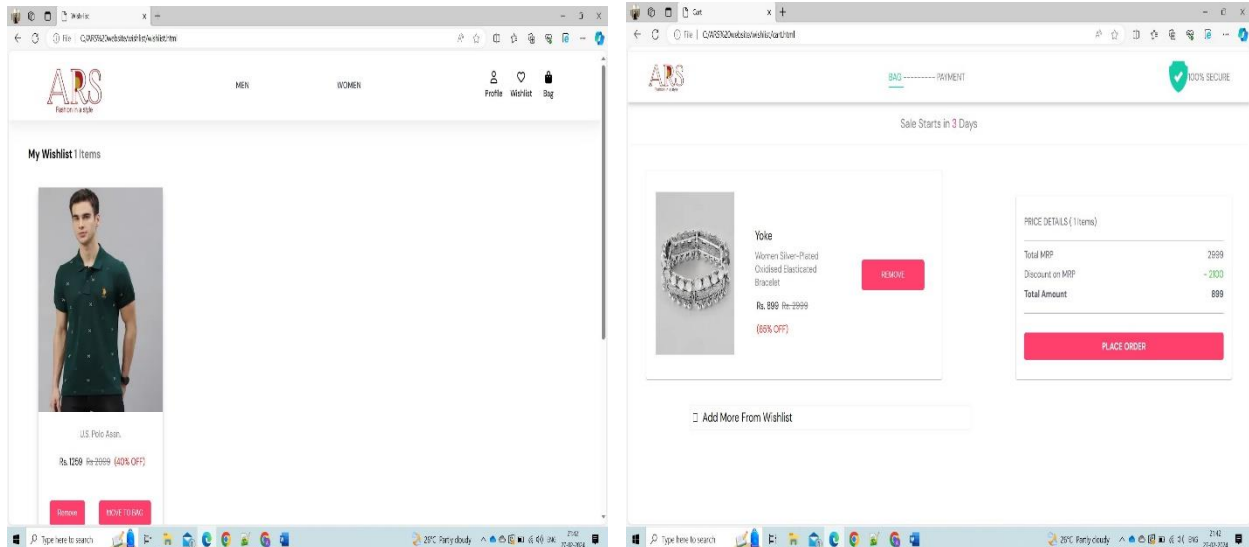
Wishlist

File | C:/ARS%20website/wishlist/wishlist.html

ARS
Fashion in a style

MEN

WOMEN

Profile Wishlist Bag

My Wishlist 1 Items

U.S. Polo Assn.

Rs. 1259 Rs. 2999 (40% OFF)

Remove

MOVE TO BAG

Type here to search

29°C Partly cloudy

Cart

File | C:/ARS%20website/wishlist/cart.html

ARS

BAG ---------- PAYMENT

100% SECURE

Sale Starts in 3 Days

Yoke

Women Silver-Plated Oxidised Elasticated Bracelet

Rs. 899 Rs. 2999

(66% OFF)

REMOVE

PRICE DETAILS ( 1 Items)

| Total MRP | 2999 |
|---|---|
| Discount on MRP | - 2100 |
| Total Amount | 899 |

PLACE ORDER

Add More From Wishlist

Type here to search

29°C Partly cloudy